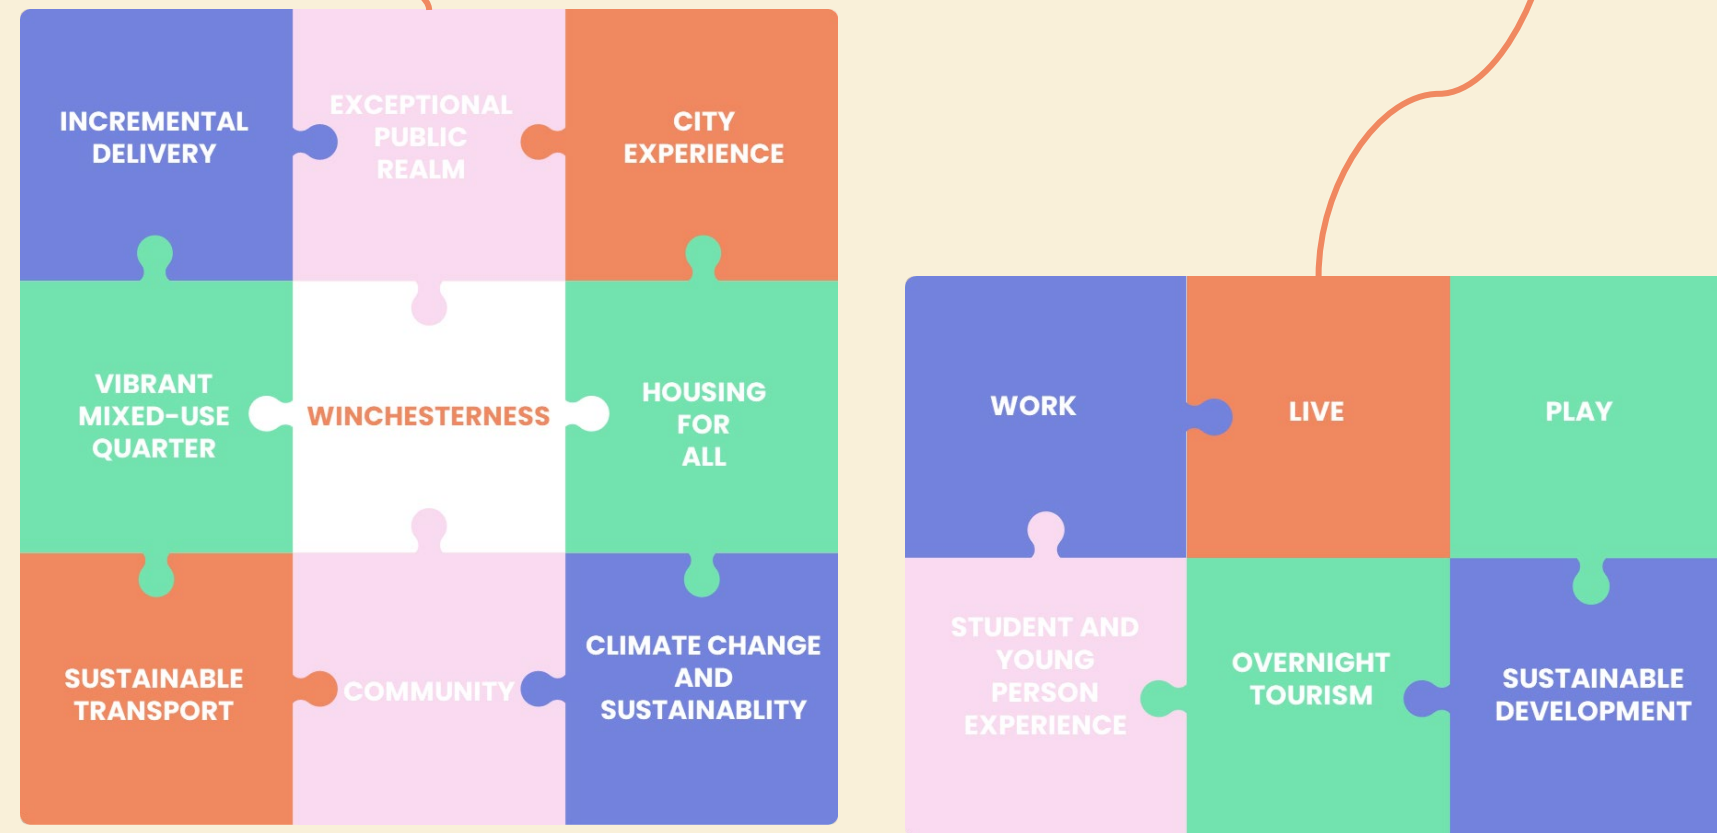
INCREMENTAL DELIVERY

EXCEPTIONAL PUBLIC REALM

CITY EXPERIENCE

VIBRANT MIXED-USE QUARTER

WINCHESTERNESS

HOUSING FOR ALL

SUSTAINABLE TRANSPORT

COMMUNITY

CLIMATE CHANGE AND SUSTAINABLITY

WORK

LIVE

PLAY

STUDENT AND YOUNG PERSON EXPERIENCE

OVERNIGHT TOURISM

SUSTAINABLE DEVELOPMENT